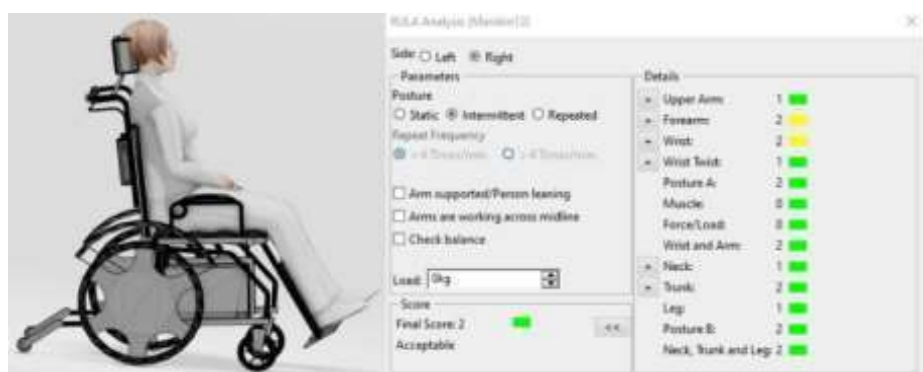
RULA Analysis (Manikin1)

Side: ○ Left ◉ Right

Parameters

Posture

○ Static ◉ Intermittent ○ Repeated

Repeat Frequency

◉ < 4 Times/min. ○ > 4 Times/min.

☐ Arm supported/Person leaning

☐ Arms are working across midline

☐ Check balance

Load: 0kg

Score

Final Score: 2

Acceptable

<<

Details

| | | |
|---|---|---|
| + | Upper Arm: | 1 |
| + | Forearm: | 2 |
| + | Wrist: | 2 |
| + | Wrist Twist: | 1 |
| | Posture A: | 2 |
| | Muscle: | 0 |
| | Force/Load: | 0 |
| | Wrist and Arm: | 2 |
| + | Neck: | 1 |
| + | Trunk: | 2 |
| | Leg: | 1 |
| | Posture B: | 2 |
| | Neck, Trunk and Leg: | 2 |